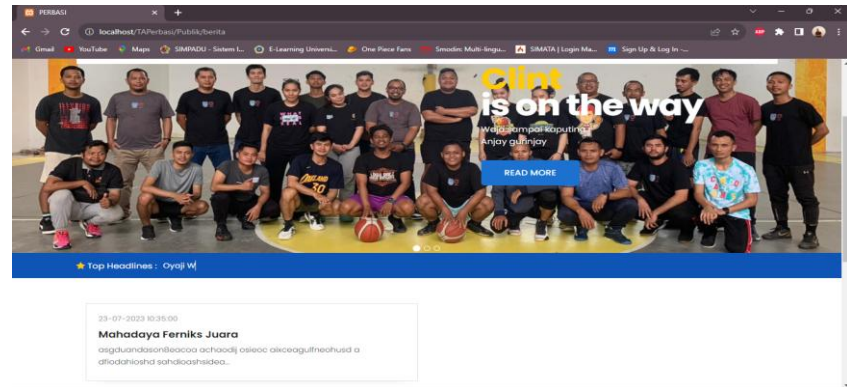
PERBASI
localhost/TAPerbasi/Publik/berita
Gmail YouTube Maps SIMPADU - Sistem I... E-Learning Universi... One Piece Fans Smodin: Multi-lingu... SIMATA | Login Ma... Sign Up & Log In -...

Clint
is on the way
Wajo sampai koputing
Anjay gurinjay
READ MORE

Top Headlines : Oyoji W

23-07-2023 10:35:00
Mahadaya Ferniks Juara
asgduandasonBeacoa achaodij osieoc aiixceagulfneohusd a dfiodahioshd sahdioashsidea...